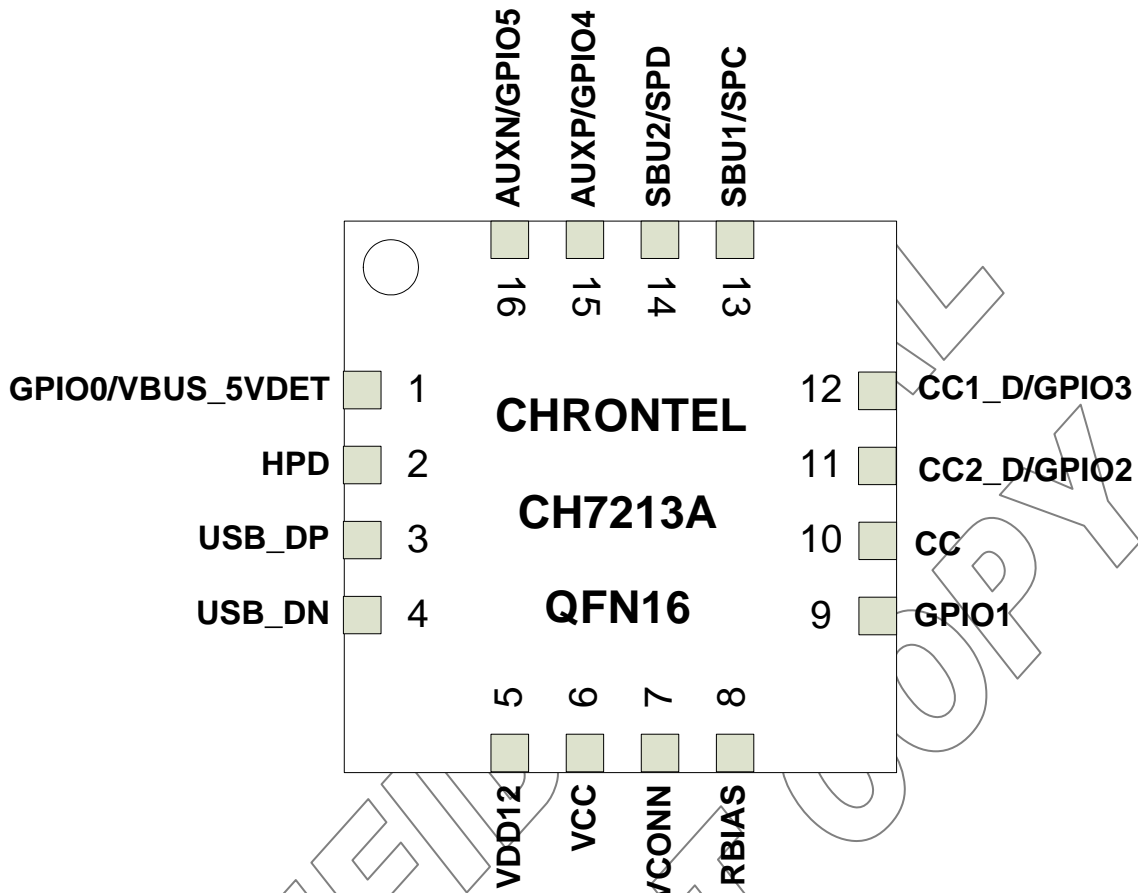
AUXN/GPIO5
AUXP/GPIO4
SBU2/SPD
SBU1/SPC

16
15
14
13

GPIO0/VBUS_5VDET 1
HPD 2
USB_DP 3
USB_DN 4

CHRONTEL

CH7213A

QFN16

12 CC1_D/GPIO3
11 CC2_D/GPIO2
10 CC
9 GPIO1

5
6
7
8

VDD12
VCC
VCONN
RBIAS

PRELIMINARY CONFIDENTIAL COPY